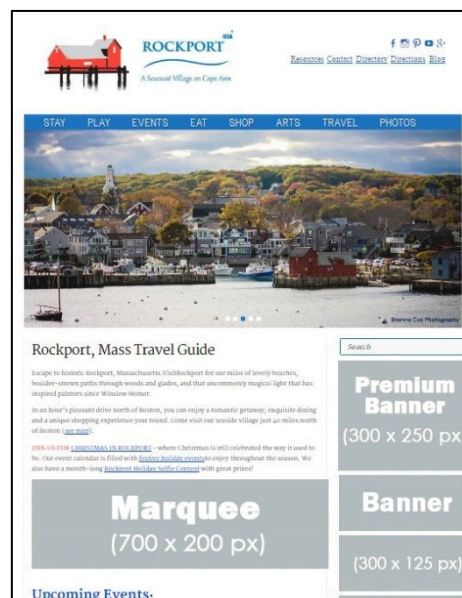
ROCKPORT USA
A Seacoast Village on Cape Ann

f 8+
Resources Contact Directory Directions Blog

STAY PLAY EVENTS EAT SHOP ARTS TRAVEL PHOTOS

Brianna Cox Photography

Rockport, Mass Travel Guide

Escape to historic Rockport, Massachusetts. VisitRockport for our miles of lovely beaches, boulder-strewn paths through woods and glades, and that uncommonly magical light that has inspired painters since Winslow Homer.

In an hour's pleasant drive north of Boston, you can enjoy a romantic getaway, exquisite dining and a unique shopping experience year round. Come visit our seaside village just 40 miles north of Boston (see map).

JOIN US FOR CHRISTMAS IN ROCKPORT – where Christmas is still celebrated the way it used to be. Our event calendar is filled with festive holiday events to enjoy throughout the season. We also have a month-long Rockport Holiday Selfie Contest with great prizes!

Marquee
(700 x 200 px)

Upcoming Events:

Search

Premium Banner
(300 x 250 px

Banner

(300 x 125 px)